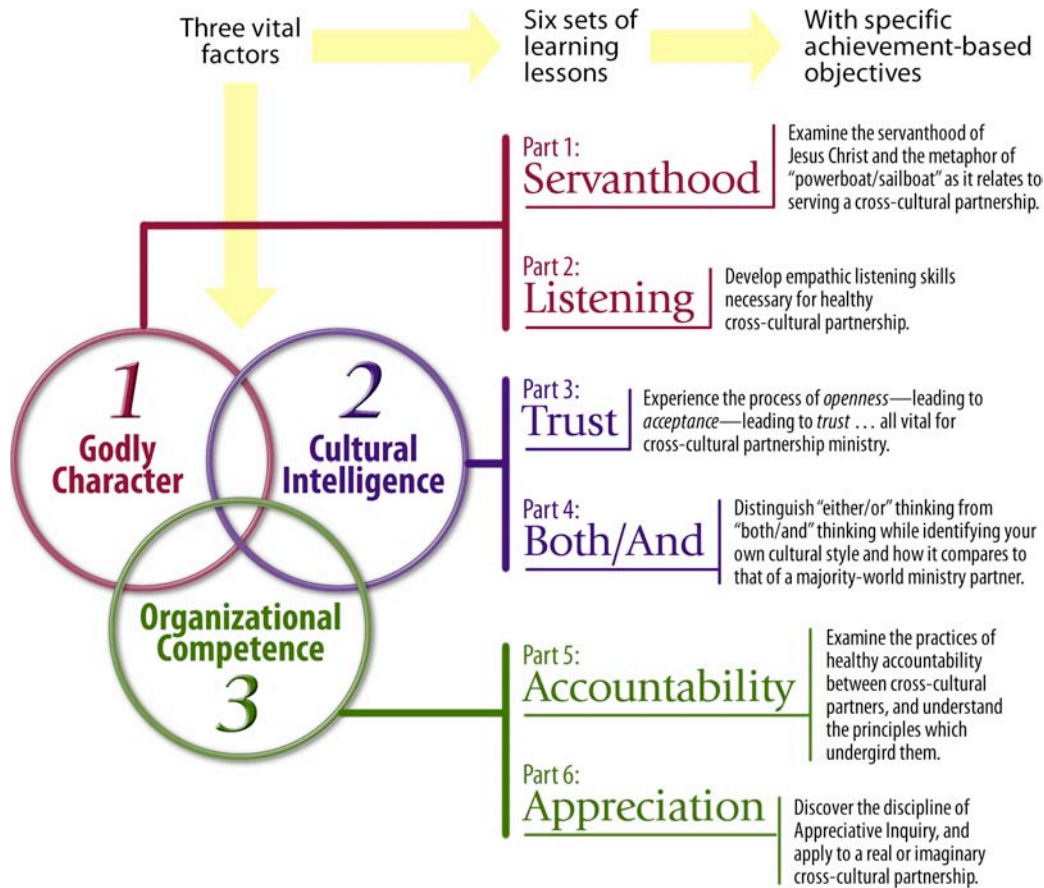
Three vital factors

Six sets of learning lessons

With specific achievement-based objectives

1
Godly Character

2
Cultural Intelligence

Organizational Competence
3

Part 1:
Servanthood

Examine the servanthood of Jesus Christ and the metaphor of "powerboat/sailboat" as it relates to serving a cross-cultural partnership.

Part 2:
Listening

Develop empathic listening skills necessary for healthy cross-cultural partnership.

Part 3:
Trust

Experience the process of *openness*—leading to *acceptance*—leading to *trust* . . . all vital for cross-cultural partnership ministry.

Part 4:
Both/And

Distinguish "either/or" thinking from "both/and" thinking while identifying your own cultural style and how it compares to that of a majority-world ministry partner.

Part 5:
Accountability

Examine the practices of healthy accountability between cross-cultural partners, and understand the principles which undergird them.

Part 6:
Appreciation

Discover the discipline of Appreciative Inquiry, and apply to a real or imaginary cross-cultural partnership.